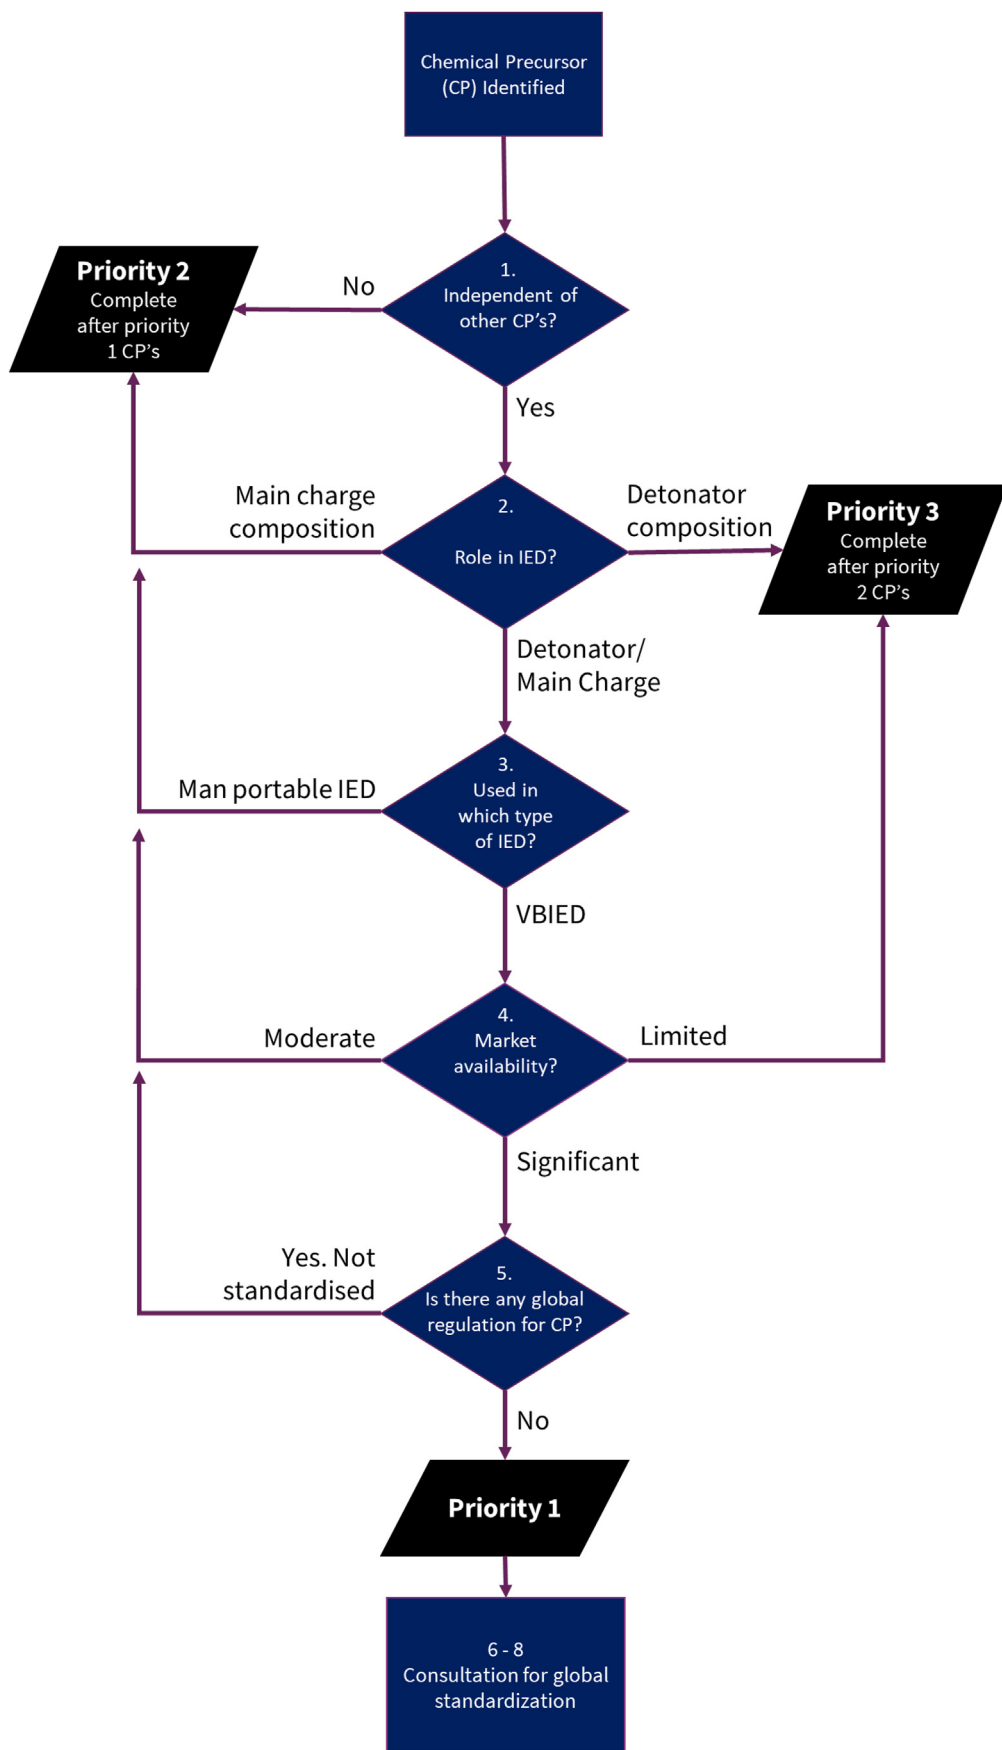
Chemical Precursor (CP) Identified

Priority 2
Complete after priority 1 CP's

No

1.
Independent of other CP's?

Yes

Main charge composition

2.
Role in IED?

Detonator composition

Priority 3
Complete after priority 2 CP's

Detonator/ Main Charge

Man portable IED

3.
Used in which type of IED?

VBIED

Moderate

4.
Market availability?

Limited

Significant

Yes. Not standardised

5.
Is there any global regulation for CP?

No

Priority 1

6 - 8
Consultation for global standardization